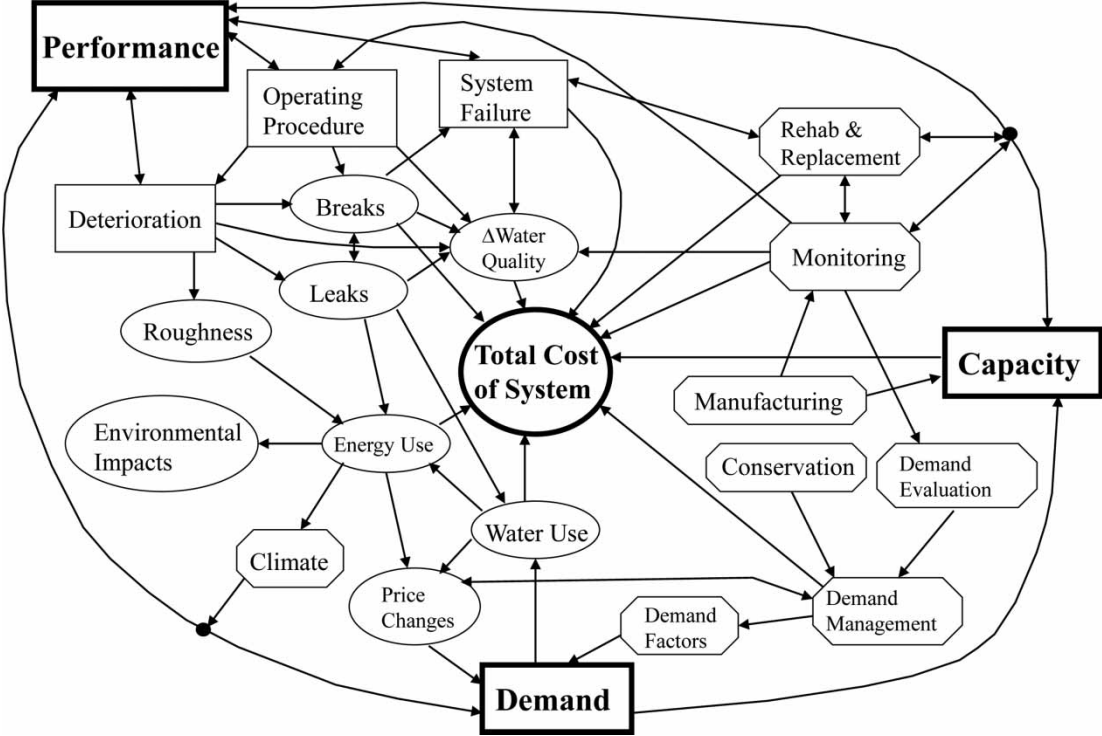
Performance

Operating Procedure

System Failure

Rehab & Replacement

Deterioration

Breaks

$\Delta$Water Quality

Monitoring

Leaks

Roughness

Total Cost of System

Capacity

Manufacturing

Environmental Impacts

Energy Use

Conservation

Demand Evaluation

Water Use

Climate

Price Changes

Demand Management

Demand Factors

Demand